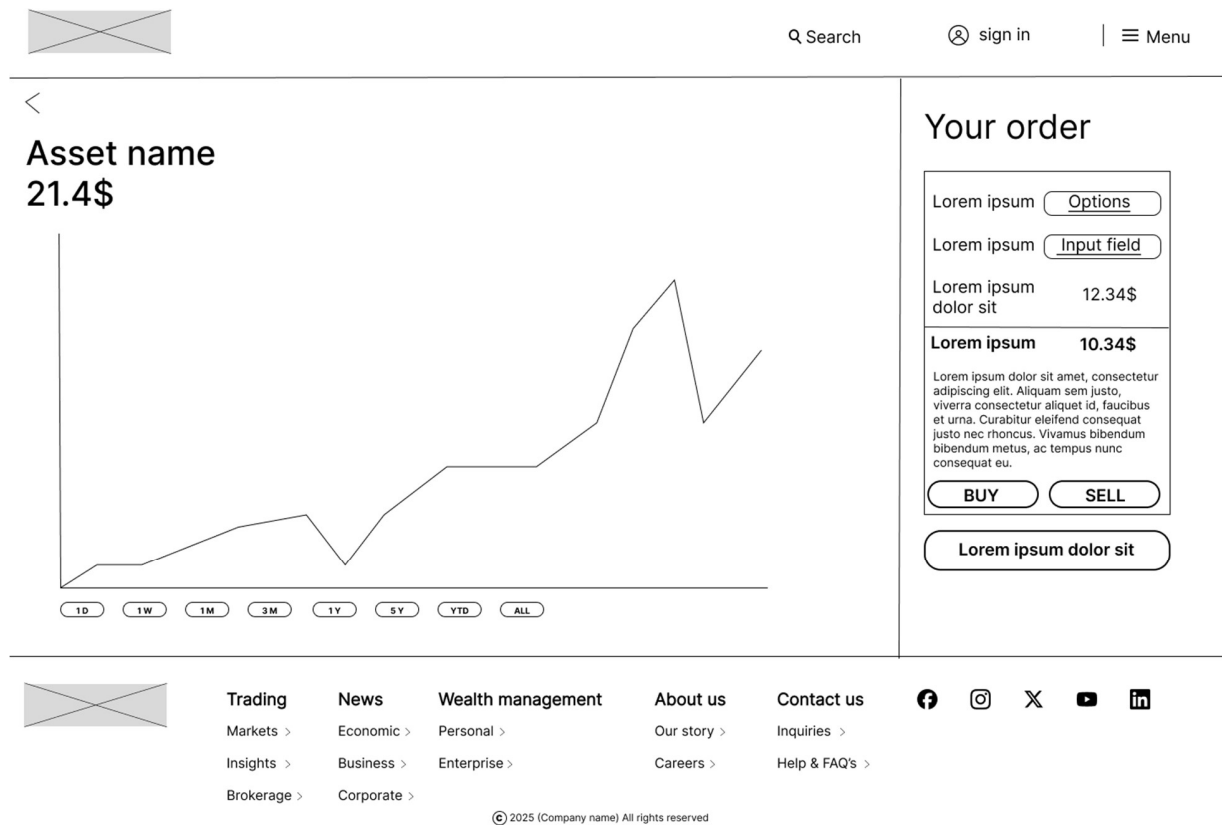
Search

sign in

Menu

<

Asset name
21.4$

1D 1W 1M 3M 1Y 5Y YTD ALL

Your order

Lorem ipsum Options

Lorem ipsum Input field

Lorem ipsum dolor sit 12.34$

**Lorem ipsum** **10.34$**

Lorem ipsum dolor sit amet, consectetur adipiscing elit. Aliquam sem justo, viverra consectetur aliquet id, faucibus et urna. Curabitur eleifend consequat justo nec rhoncus. Vivamus bibendum bibendum metus, ac tempus nunc consequat eu.

BUY SELL

Lorem ipsum dolor sit

Trading
Markets >
Insights >
Brokerage >

News
Economic >
Business >
Corporate >

Wealth management
Personal >
Enterprise >

About us
Our story >
Careers >

Contact us
Inquiries >
Help & FAQ's >

© 2025 (Company name) All rights reserved